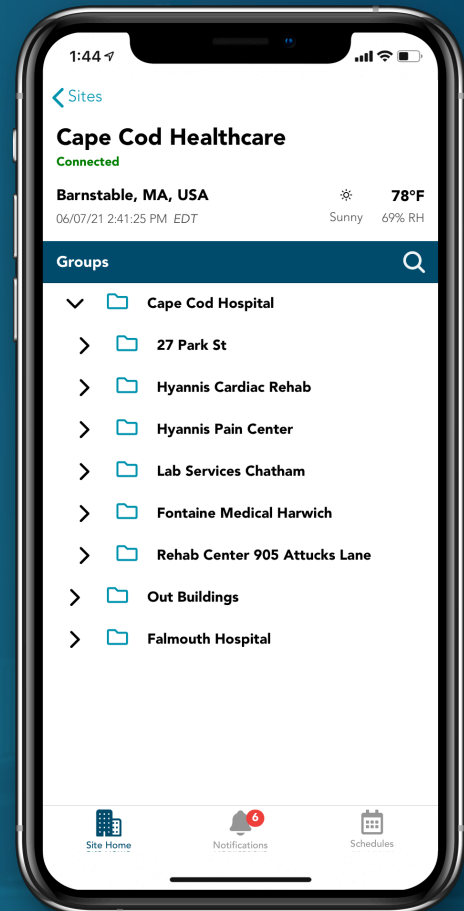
1:44

Sites

Cape Cod Healthcare
Connected

Barnstable, MA, USA
06/07/21 2:41:25 PM EDT

78°F
Sunny 69% RH

Groups

Cape Cod Hospital
27 Park St
Hyannis Cardiac Rehab
Hyannis Pain Center
Lab Services Chatham
Fontaine Medical Harwich
Rehab Center 905 Attucks Lane
Out Buildings
Falmouth Hospital

Site Home
6
Notifications
Schedules